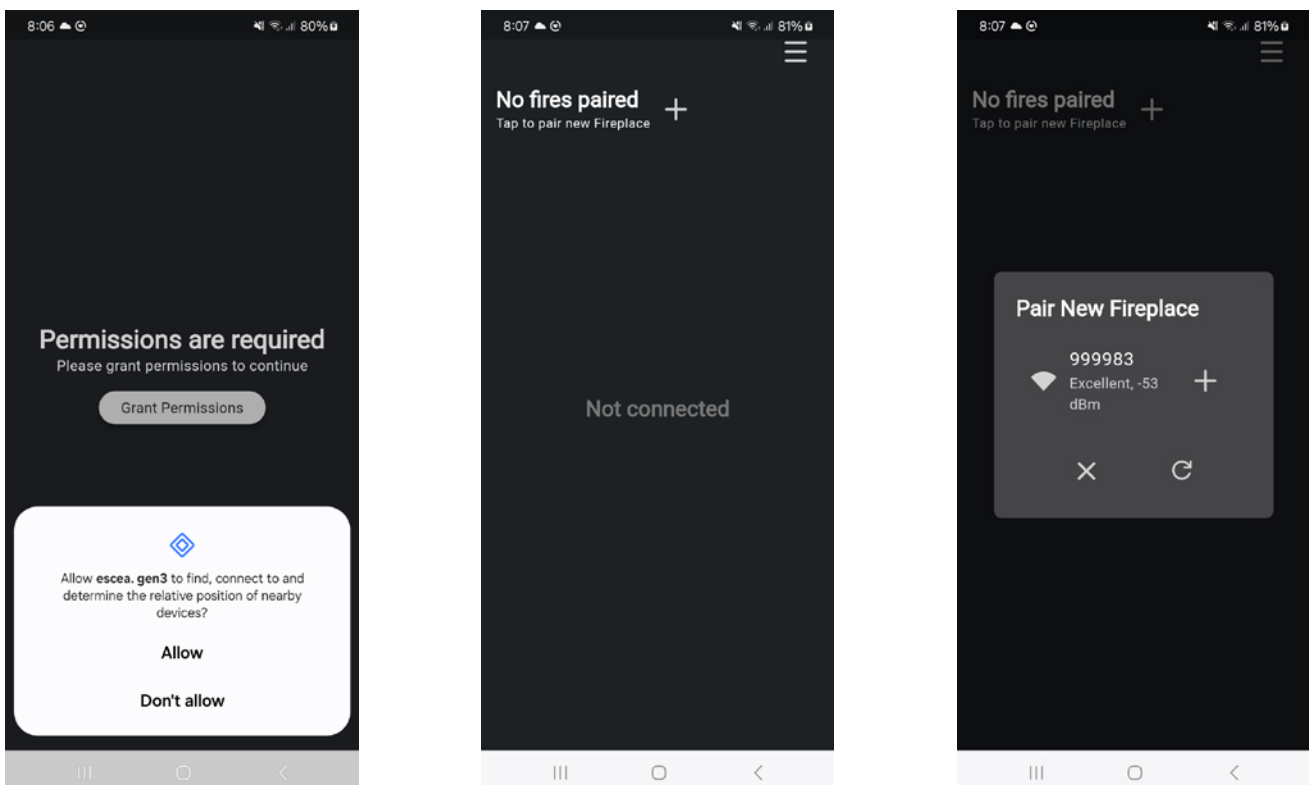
8:06 80%

Permissions are required
Please grant permissions to continue

Grant Permissions

Allow **escea. gen3** to find, connect to and determine the relative position of nearby devices?

Allow

Don't allow

8:07 81%

No fires paired +
Tap to pair new Fireplace

Not connected

8:07 81%

No fires paired +
Tap to pair new Fireplace

Pair New Fireplace

999983
Excellent, -53 dBm +